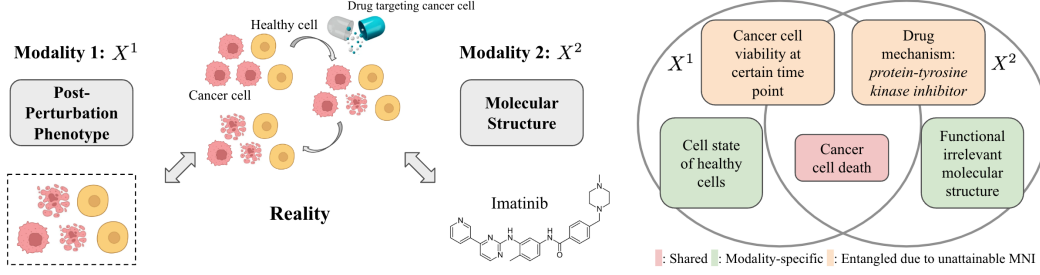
Modality 1: $X^1$

Post-Perturbation Phenotype

Healthy cell

Drug targeting cancer cell

Cancer cell

Reality

Modality 2: $X^2$

Molecular Structure

Imatinib

$X^1$

$X^2$

Cancer cell viability at certain time point

Drug mechanism: *protein-tyrosine kinase inhibitor*

Cell state of healthy cells

Cancer cell death

Functional irrelevant molecular structure

: Shared : Modality-specific : Entangled due to unattainable MNI